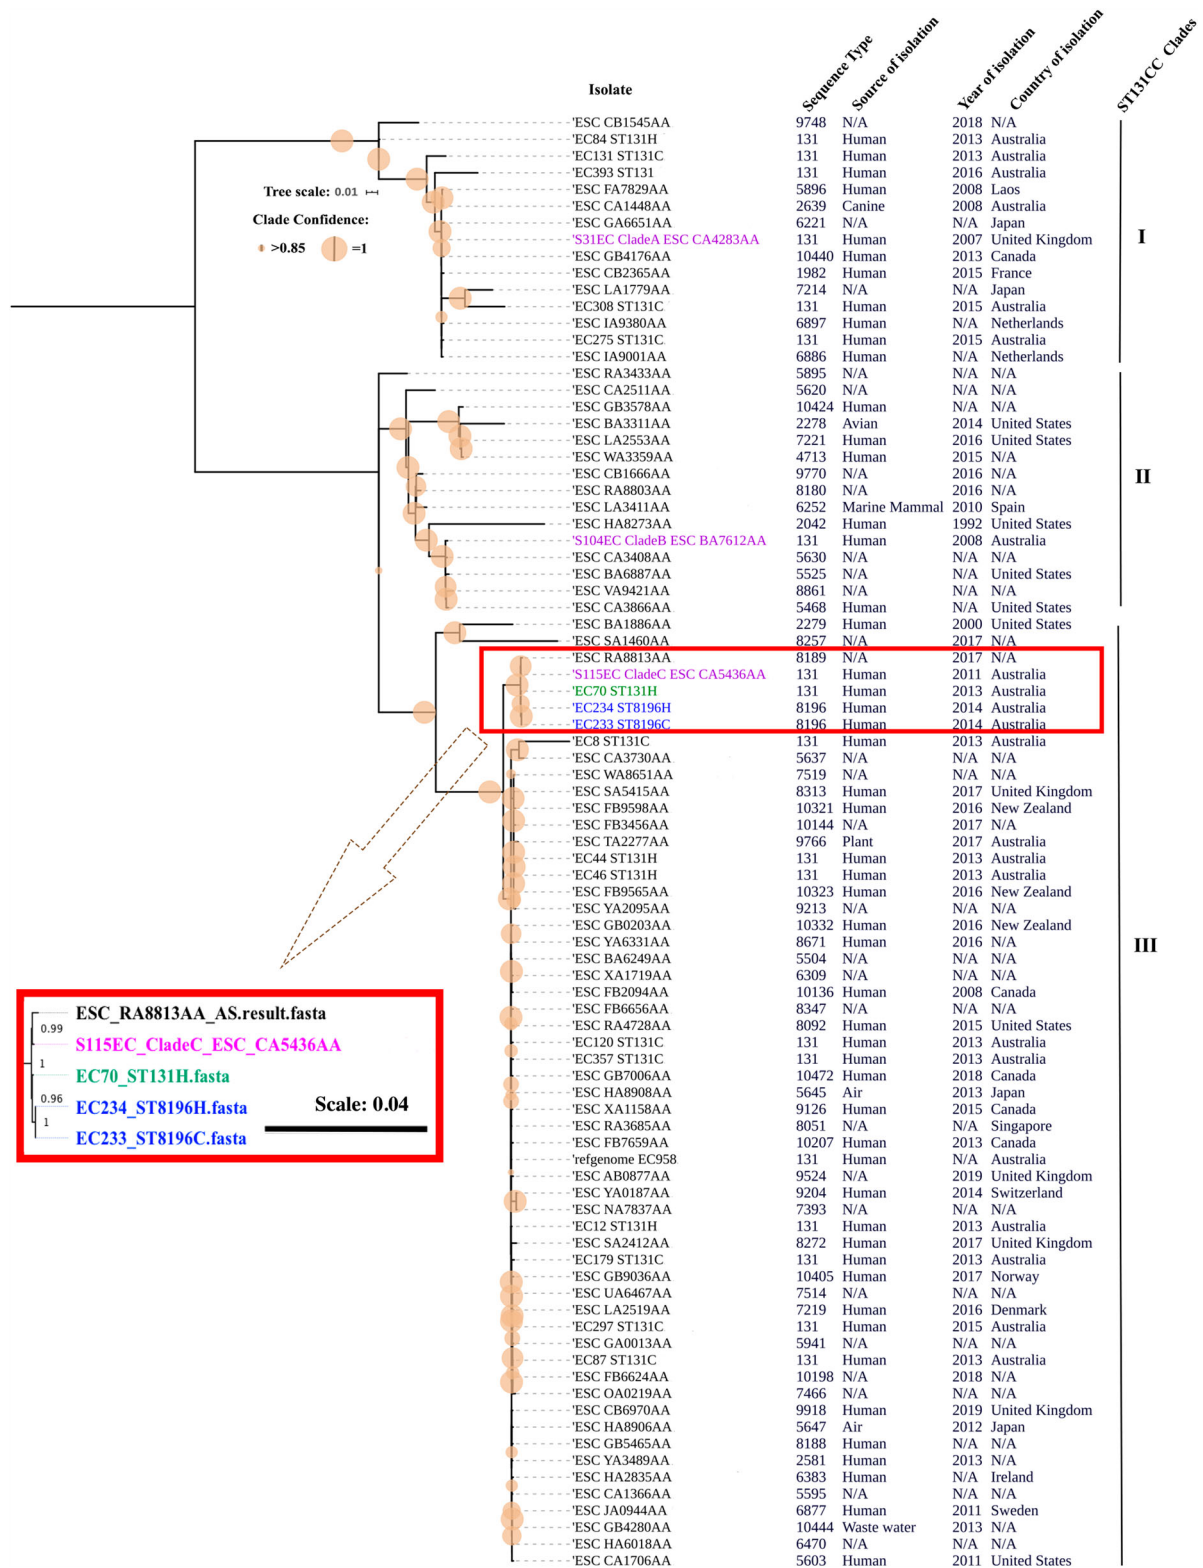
Isolate

Sequence Type

Source of isolation

Year of isolation

Country of isolation

ST131CC Clades

Tree scale: 0.01

Clade Confidence:

>0.85 =1

| Isolate | Sequence Type | Source of isolation | Year of isolation | Country of isolation |
|---|---|---|---|---|
| 'ESC CB1545AA | 9748 | N/A | 2018 | N/A |
| 'EC84 ST131H | 131 | Human | 2013 | Australia |
| 'EC131 ST131C | 131 | Human | 2013 | Australia |
| 'EC393 ST131 | 131 | Human | 2016 | Australia |
| 'ESC FA7829AA | 5896 | Human | 2008 | Laos |
| 'ESC CA1448AA | 2639 | Canine | 2008 | Australia |
| 'ESC GA6651AA | 6221 | N/A | N/A | Japan |
| 'S31EC CladeA ESC CA4283AA | 131 | Human | 2007 | United Kingdom |
| 'ESC GB4176AA | 10440 | Human | 2013 | Canada |
| 'ESC CB2365AA | 1982 | Human | 2015 | France |
| 'ESC LA1779AA | 7214 | N/A | N/A | Japan |
| 'EC308 ST131C | 131 | Human | 2015 | Australia |
| 'ESC IA9380AA | 6897 | Human | N/A | Netherlands |
| 'EC275 ST131C | 131 | Human | 2015 | Australia |
| 'ESC IA9001AA | 6886 | Human | N/A | Netherlands |
| 'ESC RA3433AA | 5895 | N/A | N/A | N/A |
| 'ESC CA2511AA | 5620 | N/A | N/A | N/A |
| 'ESC GB3578AA | 10424 | Human | N/A | N/A |
| 'ESC BA3311AA | 2278 | Avian | 2014 | United States |
| 'ESC LA2553AA | 7221 | Human | 2016 | United States |
| 'ESC WA3359AA | 4713 | Human | 2015 | N/A |
| 'ESC CB1666AA | 9770 | N/A | 2016 | N/A |
| 'ESC RA8803AA | 8180 | N/A | 2016 | N/A |
| 'ESC LA3411AA | 6252 | Marine Mammal | 2010 | Spain |
| 'ESC HA8273AA | 2042 | Human | 1992 | United States |
| 'S104EC CladeB ESC BA7612AA | 131 | Human | 2008 | Australia |
| 'ESC CA3408AA | 5630 | N/A | N/A | N/A |
| 'ESC BA6887AA | 5525 | N/A | N/A | United States |
| 'ESC VA9421AA | 8861 | N/A | N/A | N/A |
| 'ESC CA3866AA | 5468 | Human | N/A | United States |
| 'ESC BA1886AA | 2279 | Human | 2000 | United States |
| 'ESC SA1460AA | 8257 | N/A | 2017 | N/A |
| 'ESC RA8813AA | 8189 | N/A | 2017 | N/A |
| 'S115EC CladeC ESC CA5436AA | 131 | Human | 2011 | Australia |
| 'EC70 ST131H | 131 | Human | 2013 | Australia |
| 'EC234 ST8196H | 8196 | Human | 2014 | Australia |
| 'EC233 ST8196C | 8196 | Human | 2014 | Australia |
| 'EC8 ST131C | 131 | Human | 2013 | Australia |
| 'ESC CA3730AA | 5637 | N/A | N/A | N/A |
| 'ESC WA8651AA | 7519 | N/A | N/A | N/A |
| 'ESC SA5415AA | 8313 | Human | 2017 | United Kingdom |
| 'ESC FB9598AA | 10321 | Human | 2016 | New Zealand |
| 'ESC FB3456AA | 10144 | N/A | 2017 | N/A |
| 'ESC TA2277AA | 9766 | Plant | 2017 | Australia |
| 'EC44 ST131H | 131 | Human | 2013 | Australia |
| 'EC46 ST131H | 131 | Human | 2013 | Australia |
| 'ESC FB9565AA | 10323 | Human | 2016 | New Zealand |
| 'ESC YA2095AA | 9213 | N/A | N/A | N/A |
| 'ESC GB0203AA | 10332 | Human | 2016 | New Zealand |
| 'ESC YA6331AA | 8671 | Human | 2016 | N/A |
| 'ESC BA6249AA | 5504 | N/A | N/A | N/A |
| 'ESC XA1719AA | 6309 | N/A | N/A | N/A |
| 'ESC FB2094AA | 10136 | Human | 2008 | Canada |
| 'ESC FB6656AA | 8347 | N/A | N/A | N/A |
| 'ESC RA4728AA | 8092 | Human | 2015 | United States |
| 'EC120 ST131C | 131 | Human | 2013 | Australia |
| 'EC357 ST131C | 131 | Human | 2013 | Australia |
| 'ESC GB7006AA | 10472 | Human | 2018 | Canada |
| 'ESC HA8908AA | 5645 | Air | 2013 | Japan |
| 'ESC XA1158AA | 9126 | Human | 2015 | Canada |
| 'ESC RA3685AA | 8051 | N/A | N/A | Singapore |
| 'ESC FB7659AA | 10207 | Human | 2013 | Canada |
| 'refgenome EC958 | 131 | Human | N/A | Australia |
| 'ESC AB0877AA | 9524 | N/A | 2019 | United Kingdom |
| 'ESC YA0187AA | 9204 | Human | 2014 | Switzerland |
| 'ESC NA7837AA | 7393 | N/A | N/A | N/A |
| 'EC12 ST131H | 131 | Human | 2013 | Australia |
| 'ESC SA2412AA | 8272 | Human | 2017 | United Kingdom |
| 'EC179 ST131C | 131 | Human | 2013 | Australia |
| 'ESC GB9036AA | 10405 | Human | 2017 | Norway |
| 'ESC UA6467AA | 7514 | N/A | N/A | N/A |
| 'ESC LA2519AA | 7219 | Human | 2016 | Denmark |
| 'EC297 ST131C | 131 | Human | 2015 | Australia |
| 'ESC GA0013AA | 5941 | N/A | N/A | N/A |
| 'EC87 ST131C | 131 | Human | 2013 | Australia |
| 'ESC FB6624AA | 10198 | N/A | 2018 | N/A |
| 'ESC OA0219AA | 7466 | N/A | N/A | N/A |
| 'ESC CB6970AA | 9918 | Human | 2019 | United Kingdom |
| 'ESC HA8906AA | 5647 | Air | 2012 | Japan |
| 'ESC GB5465AA | 8188 | Human | N/A | N/A |
| 'ESC YA3489AA | 2581 | Human | 2013 | N/A |
| 'ESC HA2835AA | 6383 | Human | N/A | Ireland |
| 'ESC CA1366AA | 5595 | N/A | N/A | N/A |
| 'ESC JA0944AA | 6877 | Human | 2011 | Sweden |
| 'ESC GB4280AA | 10444 | Waste water | 2013 | N/A |
| 'ESC HA6018AA | 6470 | N/A | N/A | N/A |
| 'ESC CA1706AA | 5603 | Human | 2011 | United States |

I

II

III

ESC_RA8813AA_AS.result.fasta
0.99
S115EC_CladeC_ESC_CA5436AA
1
EC70_ST131H.fasta
0.96
EC234_ST8196H.fasta
1
EC233_ST8196C.fasta
Scale: 0.04